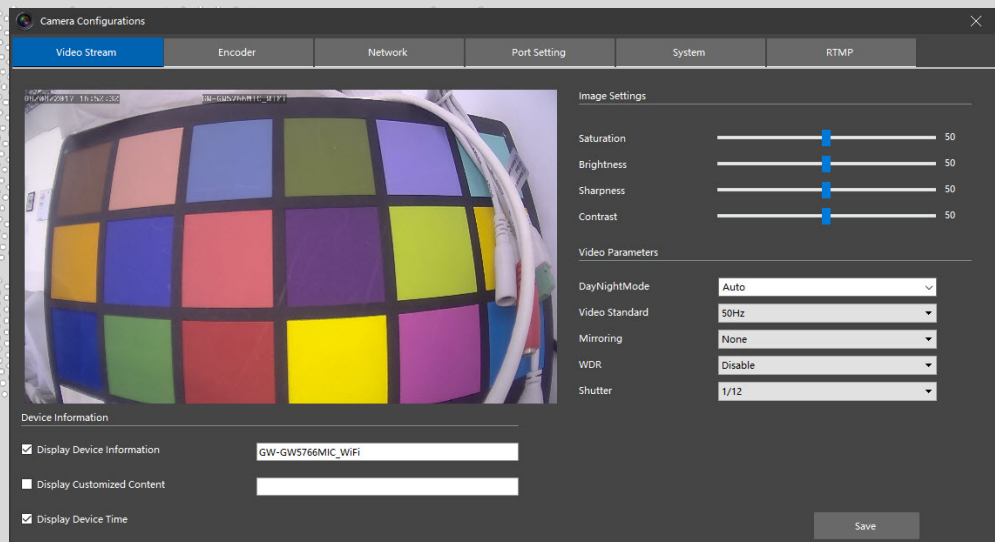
Camera Configurations

Video Stream | Encoder | Network | Port Setting | System | RTMP

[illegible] GW-GW5766MIC_WIFI

Image Settings

Saturation 50
Brightness 50
Sharpness 50
Contrast 50

Video Parameters

DayNightMode Auto
Video Standard 50Hz
Mirroring None
WDR Disable
Shutter 1/12

Device Information

Display Device Information GW-GW5766MIC_WiFi
Display Customized Content
Display Device Time

Save